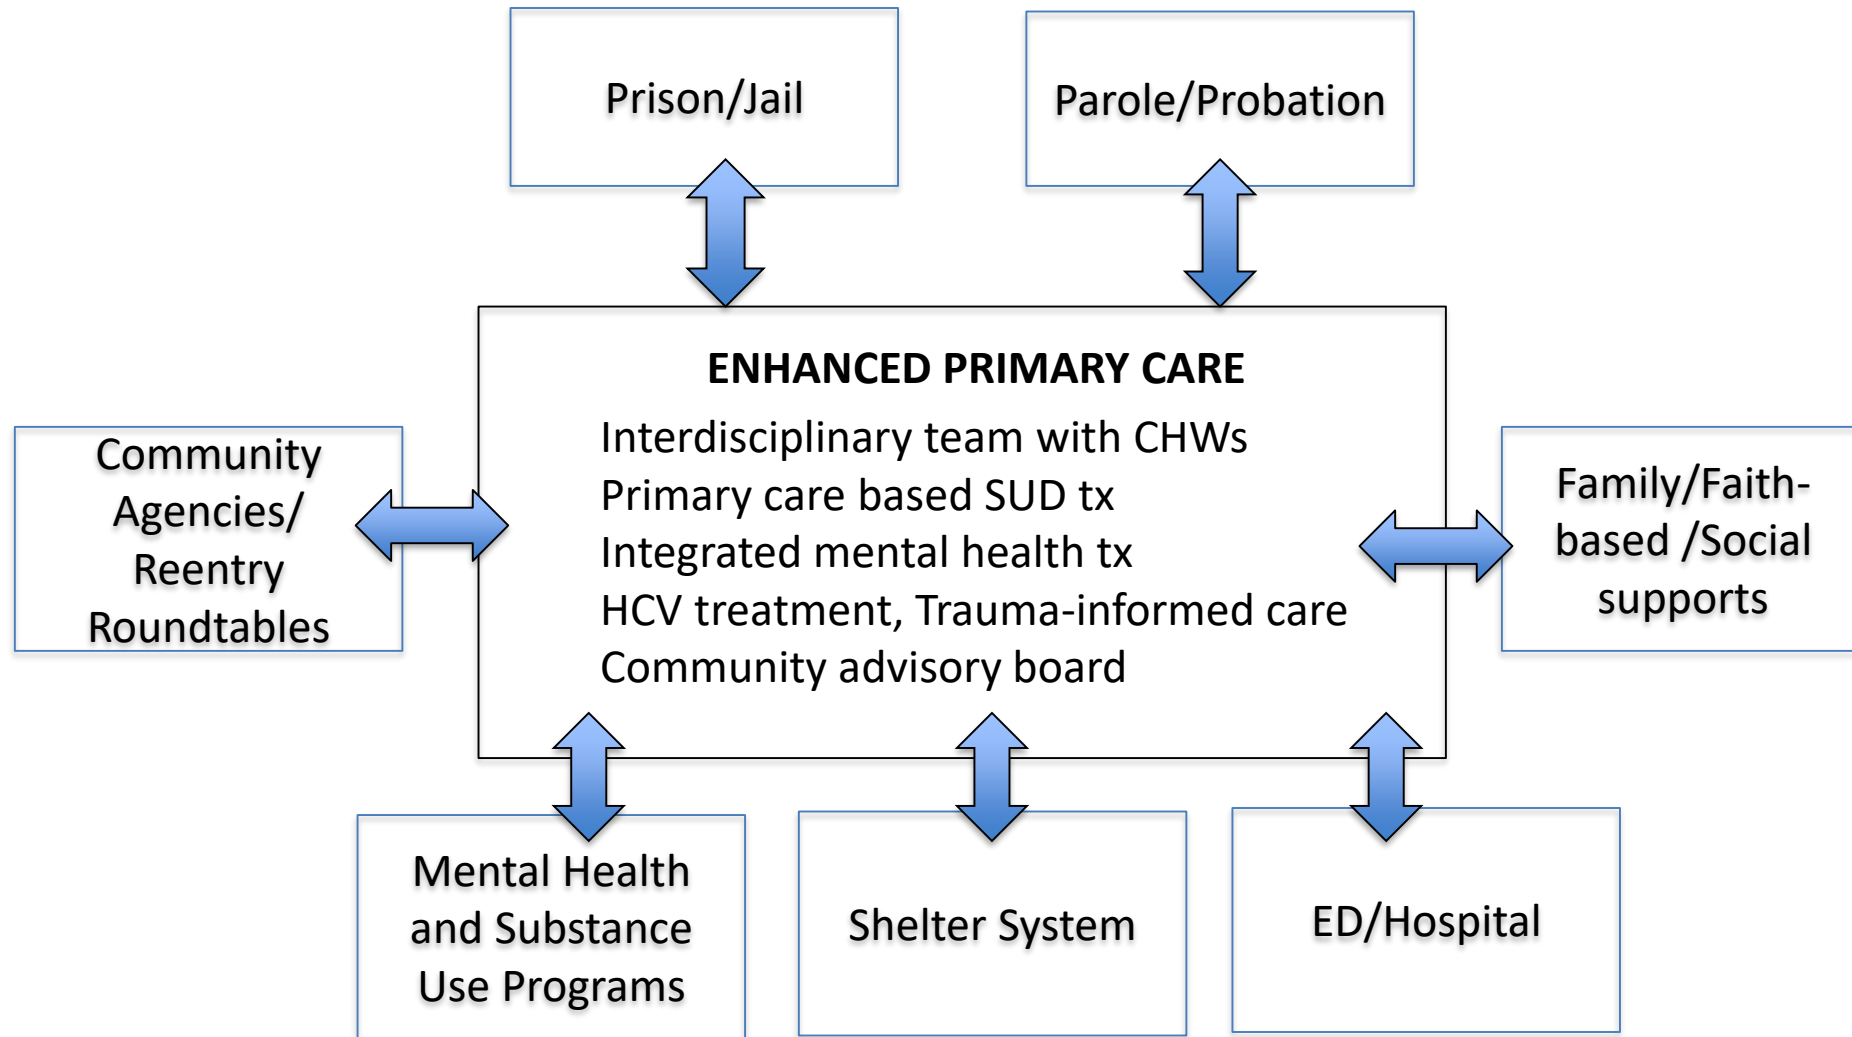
Prison/Jail

Parole/Probation

Community Agencies/ Reentry Roundtables

ENHANCED PRIMARY CARE

Interdisciplinary team with CHWs
Primary care based SUD tx
Integrated mental health tx
HCV treatment, Trauma-informed care
Community advisory board

Family/Faith-based /Social supports

Mental Health and Substance Use Programs

Shelter System

ED/Hospital